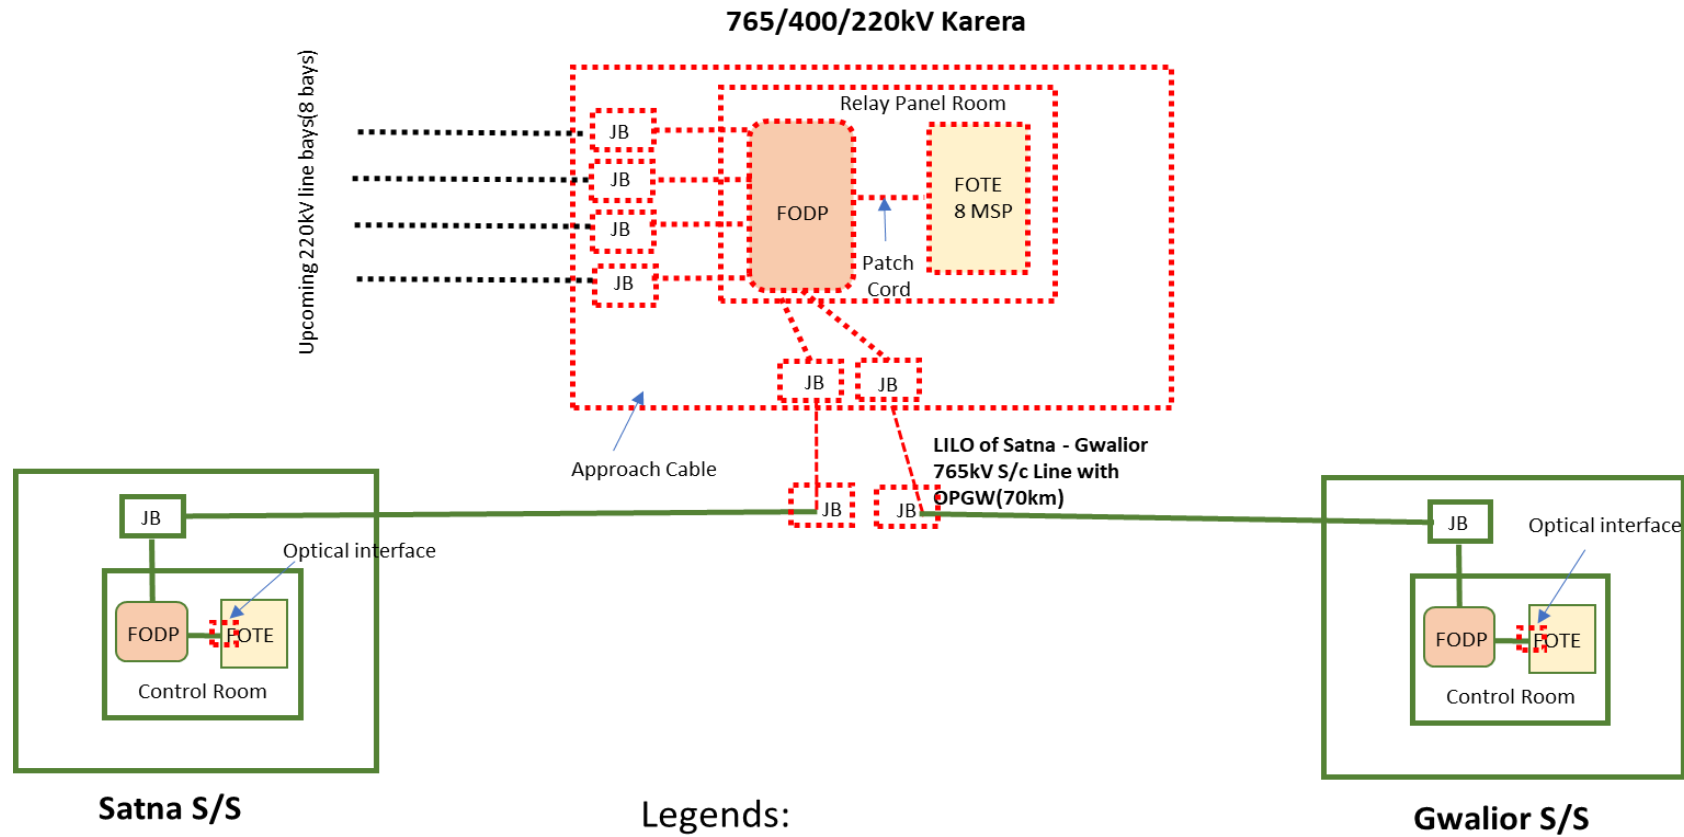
765/400/220kV Karera

Upcoming 220kV line bays(8 bays)

JB
JB
JB
JB

Relay Panel Room

FODP

FOTE
8 MSP

Patch
Cord

JB
JB

Approach Cable

LILO of Satna - Gwalior 765kV S/c Line with OPGW(70km)

JB
JB

JB
Optical interface
FODP
FOTE
Control Room

Satna S/S

JB
Optical interface
FODP
FOTE
Control Room

Gwalior S/S

Legends: